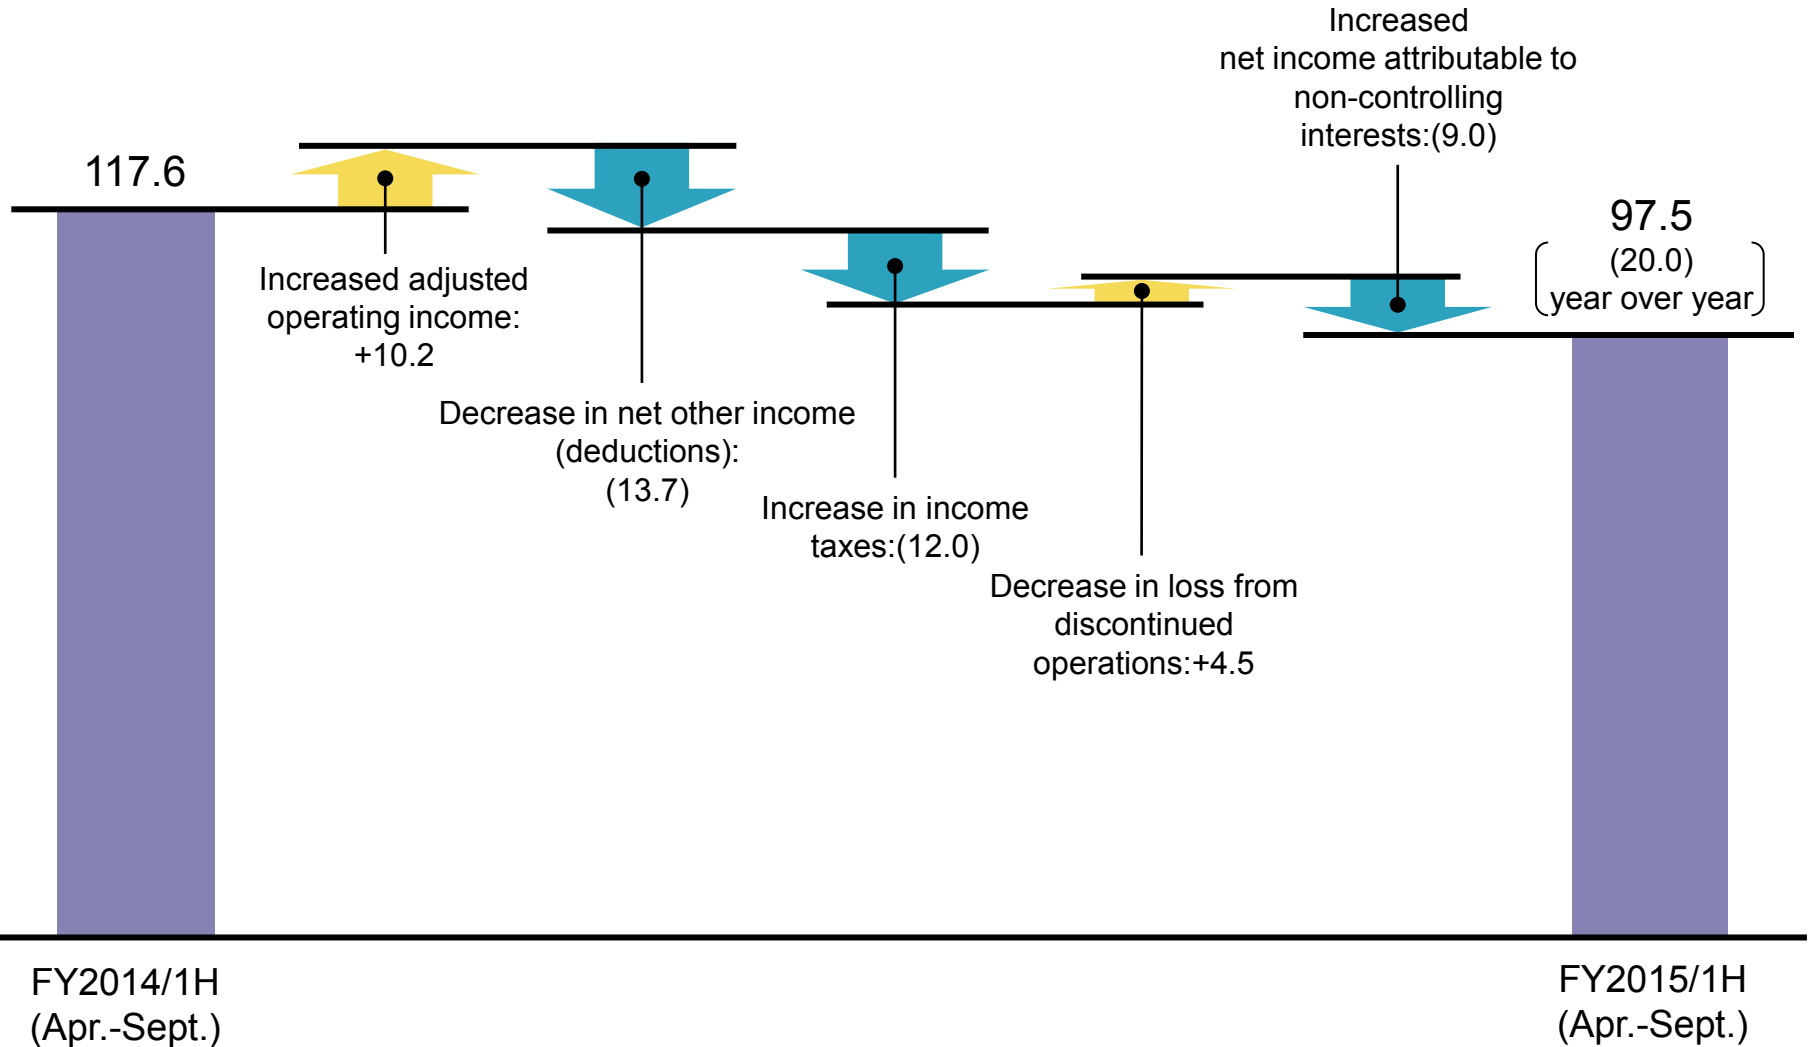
Increased net income attributable to non-controlling interests:(9.0)

117.6

97.5
(20.0)
year over year

Increased adjusted operating income: +10.2

Decrease in net other income (deductions): (13.7)

Increase in income taxes:(12.0)

Decrease in loss from discontinued operations:+4.5

FY2014/1H
(Apr.-Sept.)

FY2015/1H
(Apr.-Sept.)